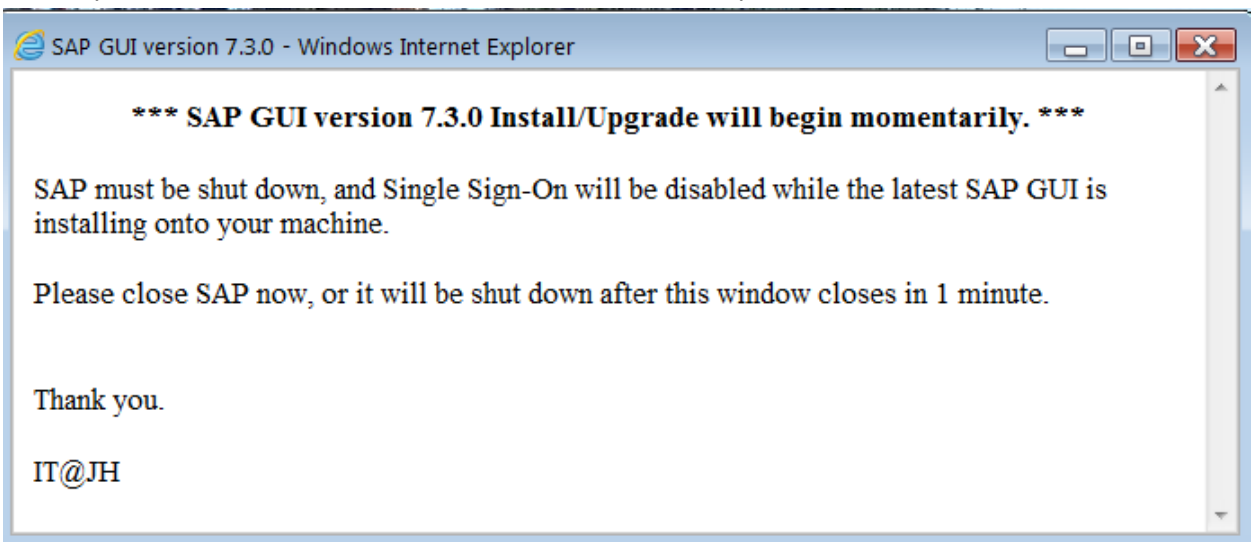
SAP GUI version 7.3.0 - Windows Internet Explorer

*** SAP GUI version 7.3.0 Install/Upgrade will begin momentarily. ***

SAP must be shut down, and Single Sign-On will be disabled while the latest SAP GUI is installing onto your machine.

Please close SAP now, or it will be shut down after this window closes in 1 minute.

Thank you.

IT@JH